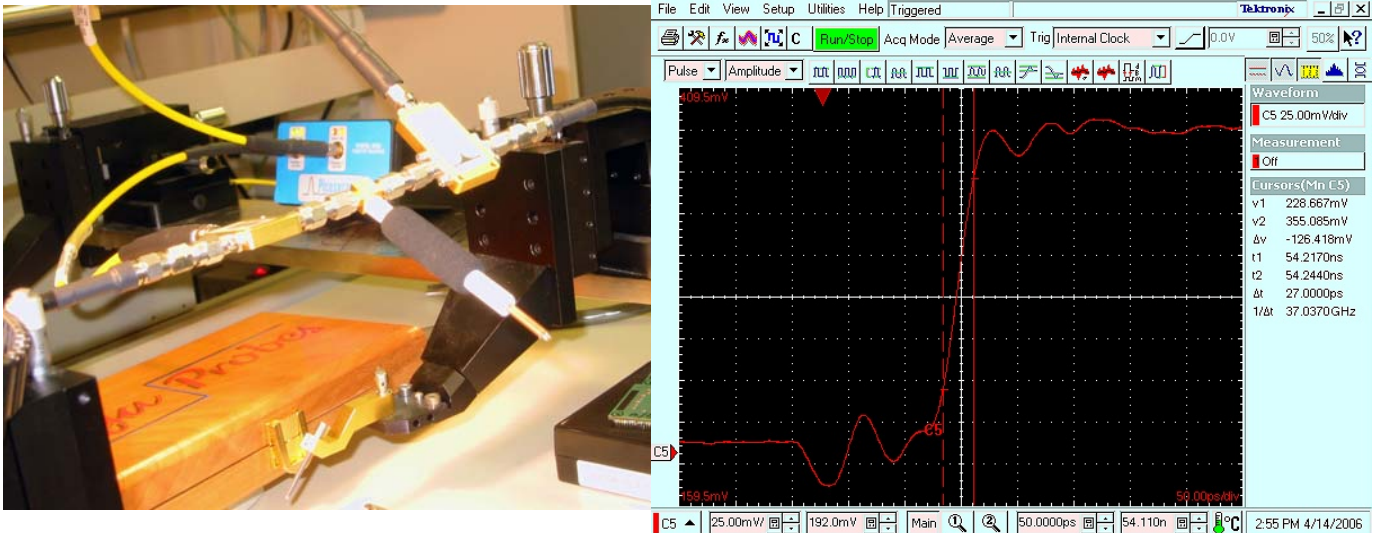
Probes

File Edit View Setup Utilities Help Triggered Tektronix

C Run/Stop Acq Mode Average Trig Internal Clock 0.0V 50%

Pulse Amplitude

Waveform
C5 25.00mV/div

Measurement
Off

Cursors(Mn C5)
v1 228.667mV
v2 355.085mV
Δv -126.418mV
t1 54.2170ns
t2 54.2440ns
Δt 27.0000ps
1/Δt 37.0370GHz

409.5mV
C5
C5
-159.5mV
50.00ps/div

C5 25.00mV/ 192.0mV Main 50.0000ps 54.110n °C 2:55 PM 4/14/2006